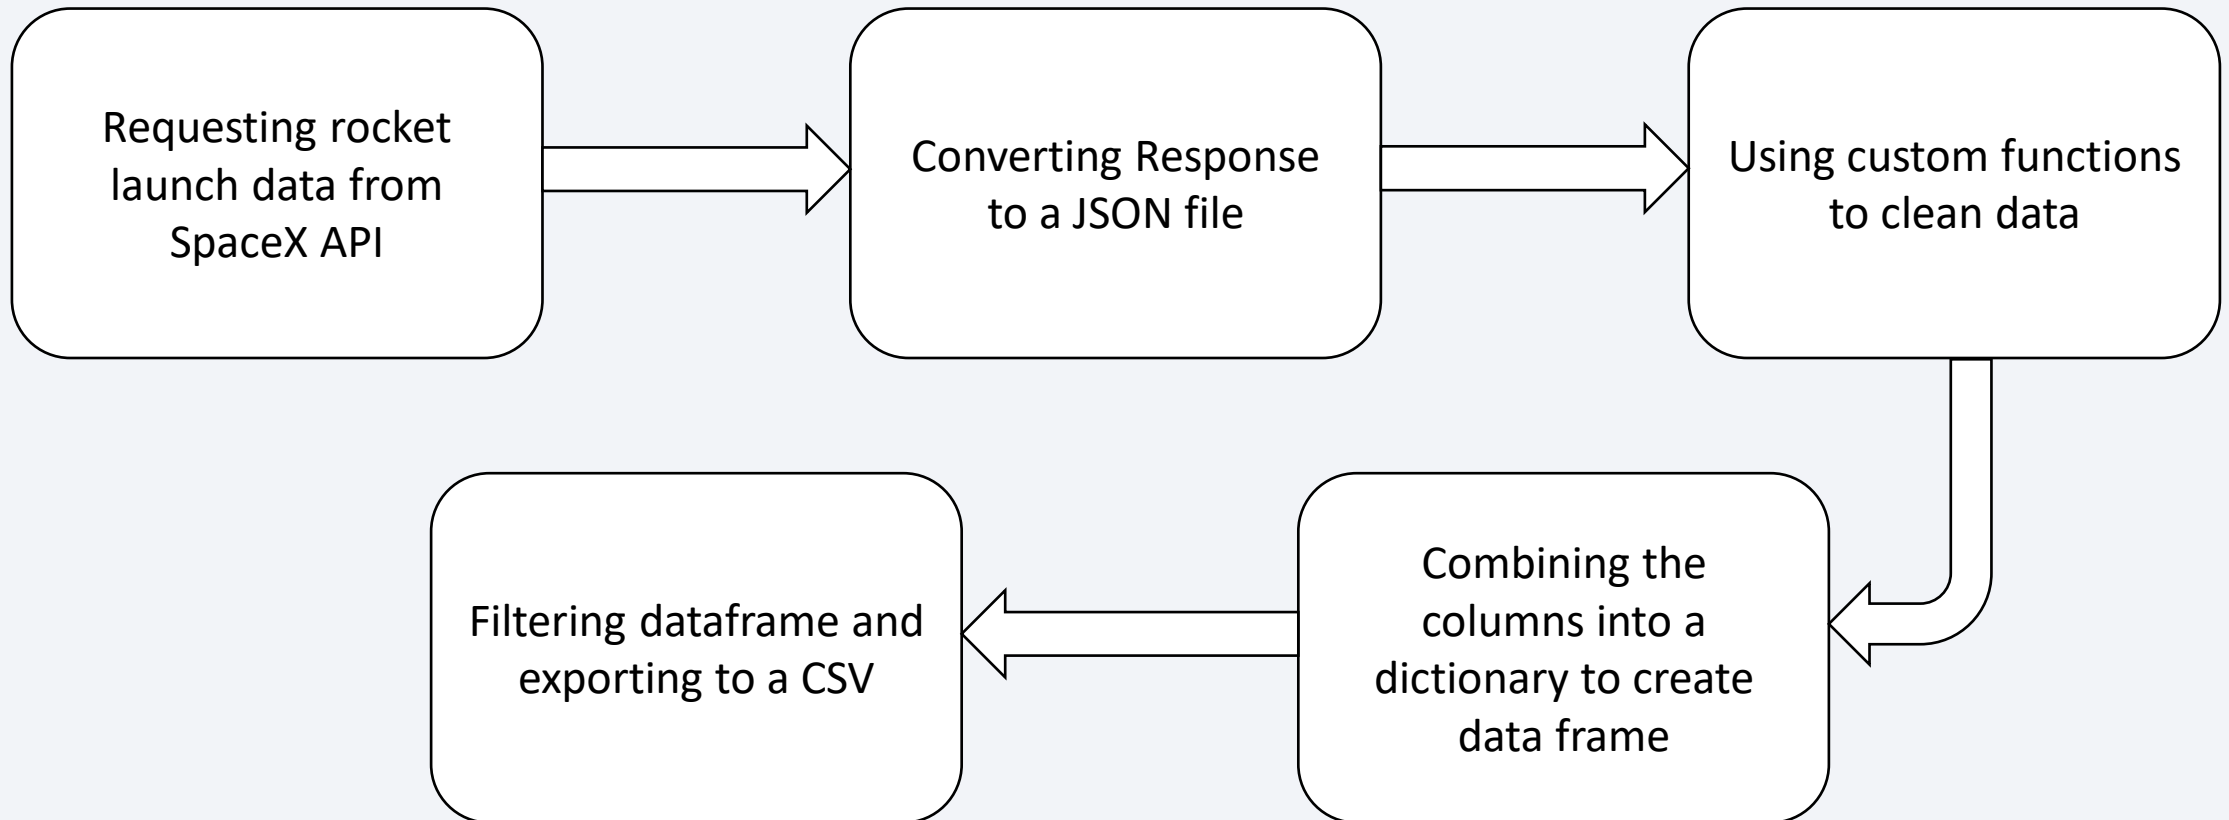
Requesting rocket launch data from SpaceX API

Converting Response to a JSON file

Using custom functions to clean data

Combining the columns into a dictionary to create data frame

Filtering dataframe and exporting to a CSV